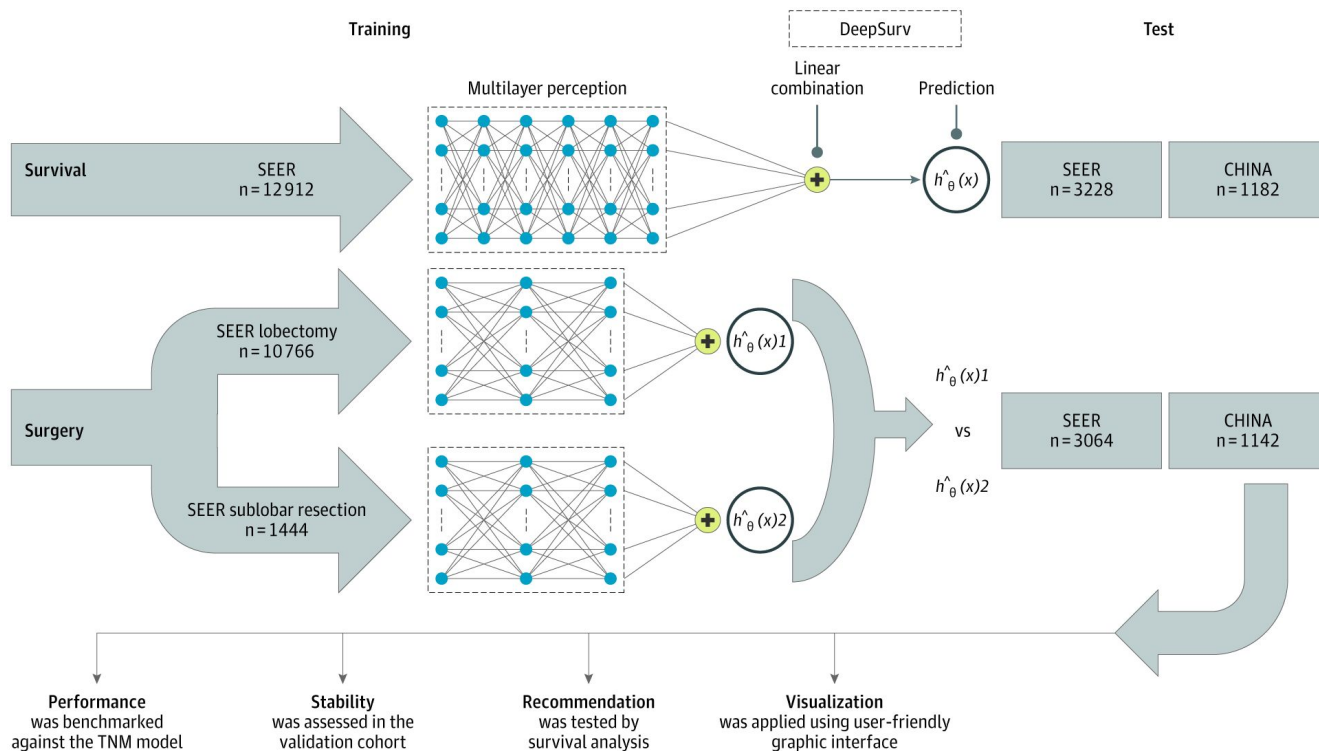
Training

DeepSurv

Test

Multilayer perception

Linear combination

Prediction

Survival

SEER
n = 12912

$\hat{h}_{\theta}(x)$

SEER
n = 3228

CHINA
n = 1182

SEER lobectomy
n = 10766

$\hat{h}_{\theta}(x)1$

Surgery

SEER sublobar resection
n = 1444

$\hat{h}_{\theta}(x)2$

$\hat{h}_{\theta}(x)1$

vs

$\hat{h}_{\theta}(x)2$

SEER
n = 3064

CHINA
n = 1142

Performance
was benchmarked against the TNM model

Stability
was assessed in the validation cohort

Recommendation
was tested by survival analysis

Visualization
was applied using user-friendly graphic interface